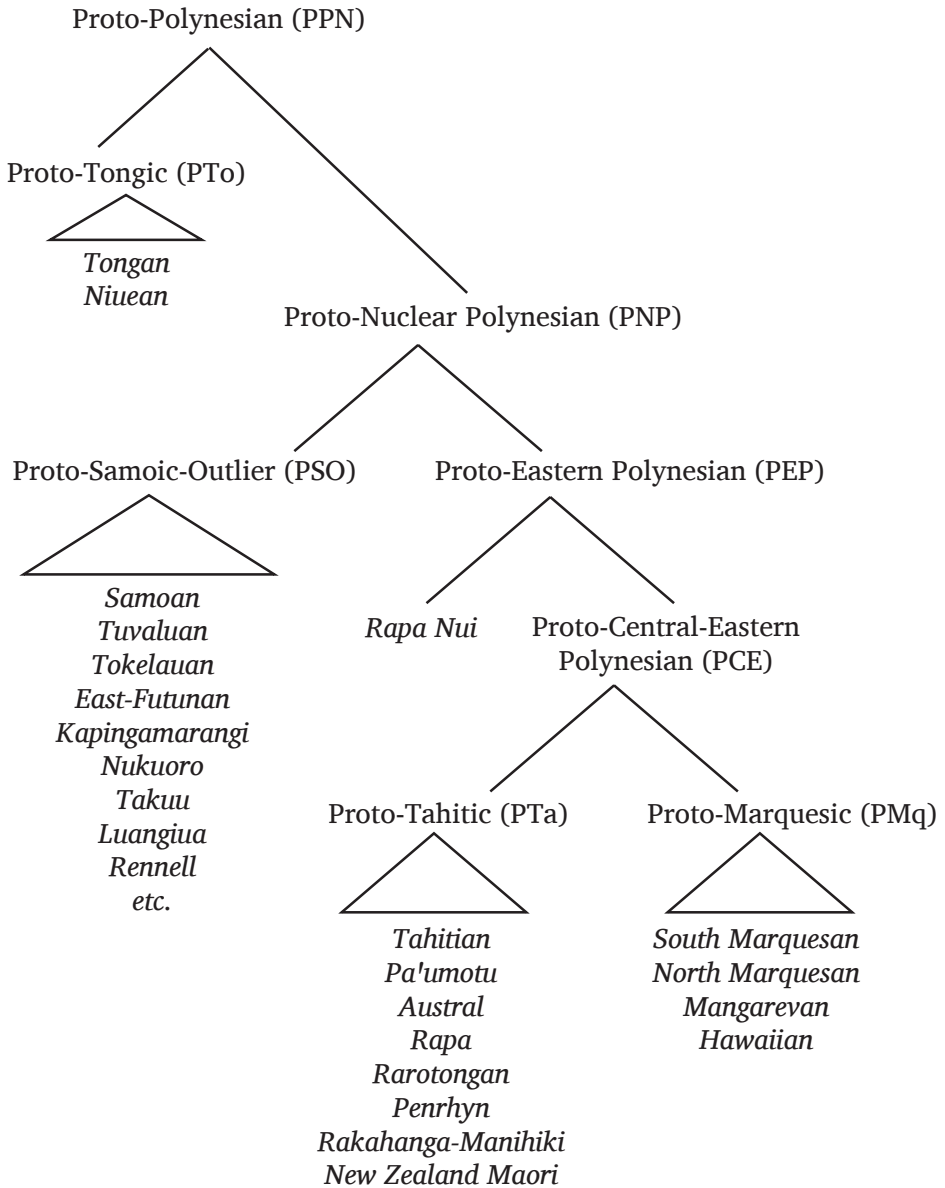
Proto-Polynesian (PPN)

Proto-Tongic (PTo)

Tongan
Niuean

Proto-Nuclear Polynesian (PNP)

Proto-Samoic-Outlier (PSO)

Samoan
Tuvaluan
Tokelauan
East-Futunan
Kapingamarangi
Nukuoro
Takuu
Luangiua
Rennell
etc.

Proto-Eastern Polynesian (PEP)

Rapa Nui

Proto-Central-Eastern Polynesian (PCE)

Proto-Tahitic (PTa)

Tahitian
Pa'umotu
Austral
Rapa
Rarotongan
Penrhyn
Rakahanga-Manihiki
New Zealand Maori

Proto-Marquesic (PMq)

South Marquesan
North Marquesan
Mangarevan
Hawaiian